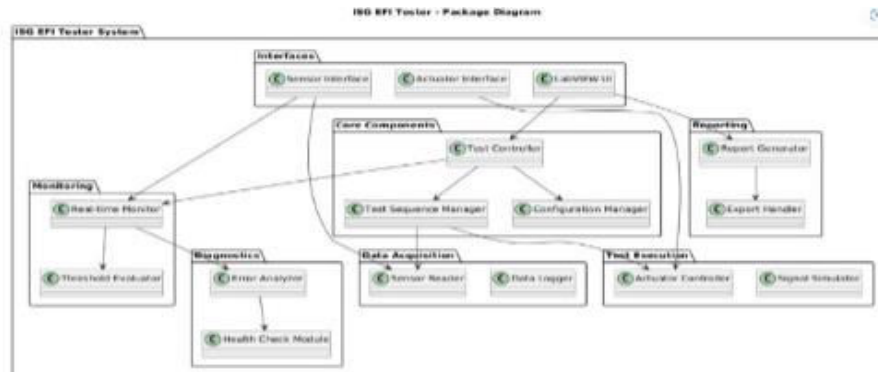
ISG EFI Tester - Package Diagram

ISG EFI Tester System

Interfaces

C Sensor Interface

C Actuator Interface

C LabVIEW UI

Core Components

C Test Controller

C Test Sequence Manager

C Configuration Manager

Reporting

C Report Generator

C Export Handler

Monitoring

C Real-time Monitor

C Threshold Evaluator

Diagnostics

C Error Analyzer

C Health Check Module

Data Acquisition

C Sensor Reader

C Data Logger

Test Execution

C Actuator Controller

C Signal Simulator